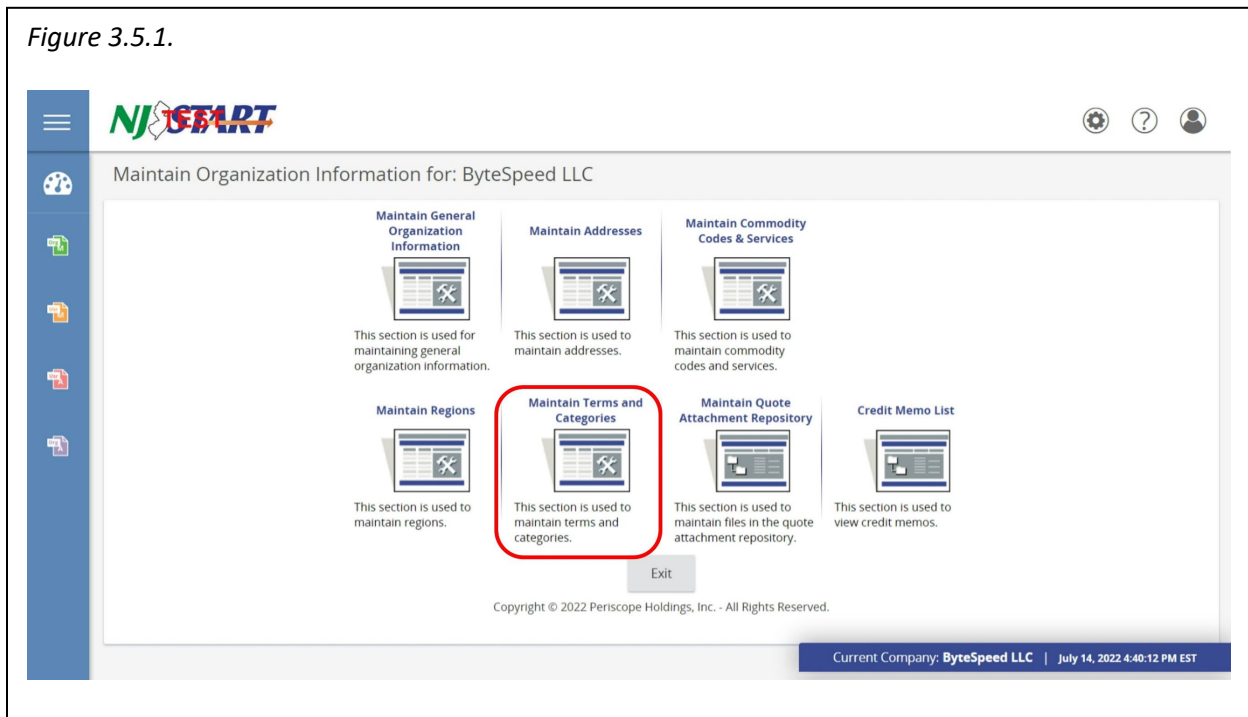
*Figure 3.5.1.*

NJSTART TEST

Maintain Organization Information for: ByteSpeed LLC

Maintain General Organization Information

This section is used for maintaining general organization information.

Maintain Addresses

This section is used to maintain addresses.

Maintain Commodity Codes & Services

This section is used to maintain commodity codes and services.

Maintain Regions

This section is used to maintain regions.

Maintain Terms and Categories

This section is used to maintain terms and categories.

Maintain Quote Attachment Repository

This section is used to maintain files in the quote attachment repository.

Credit Memo List

This section is used to view credit memos.

Exit

Copyright © 2022 Periscope Holdings, Inc. - All Rights Reserved.

Current Company: ByteSpeed LLC | July 14, 2022 4:40:12 PM EST